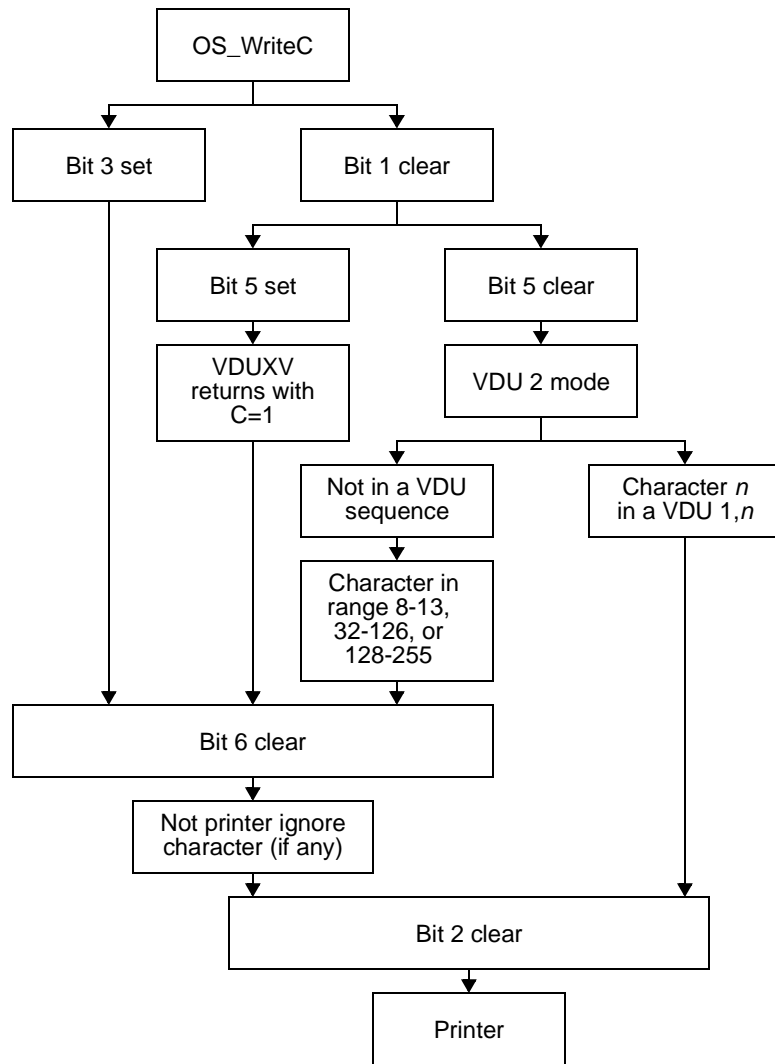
OS_WriteC

Bit 3 set

Bit 1 clear

Bit 5 set

Bit 5 clear

VDUXV returns with C=1

VDU 2 mode

Not in a VDU sequence

Character *n* in a VDU 1,*n*

Character in range 8-13, 32-126, or 128-255

Bit 6 clear

Not printer ignore character (if any)

Bit 2 clear

Printer